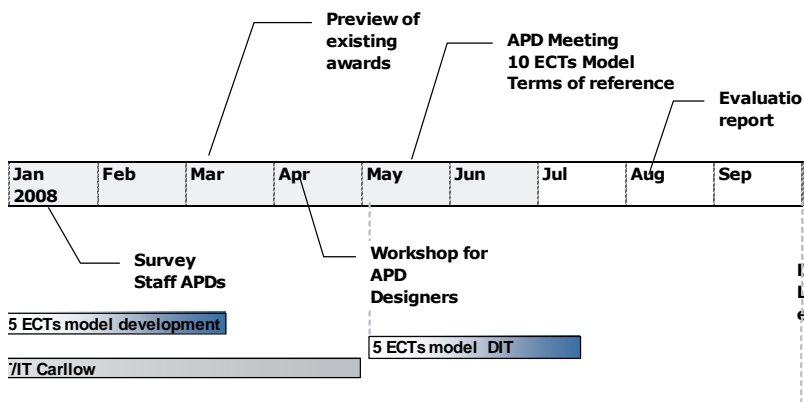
Preview of existing awards

APD Meeting
10 ECTs Model
Terms of reference

Evaluatio
report

| Jan 2008 | Feb | Mar | Apr | May | Jun | Jul | Aug | Sep |
|---|---|---|---|---|---|---|---|---|

Survey
Staff APDs

Workshop for
APD
Designers

I
L
e

5 ECTs model development

5 ECTs model DIT

/IT Carllow